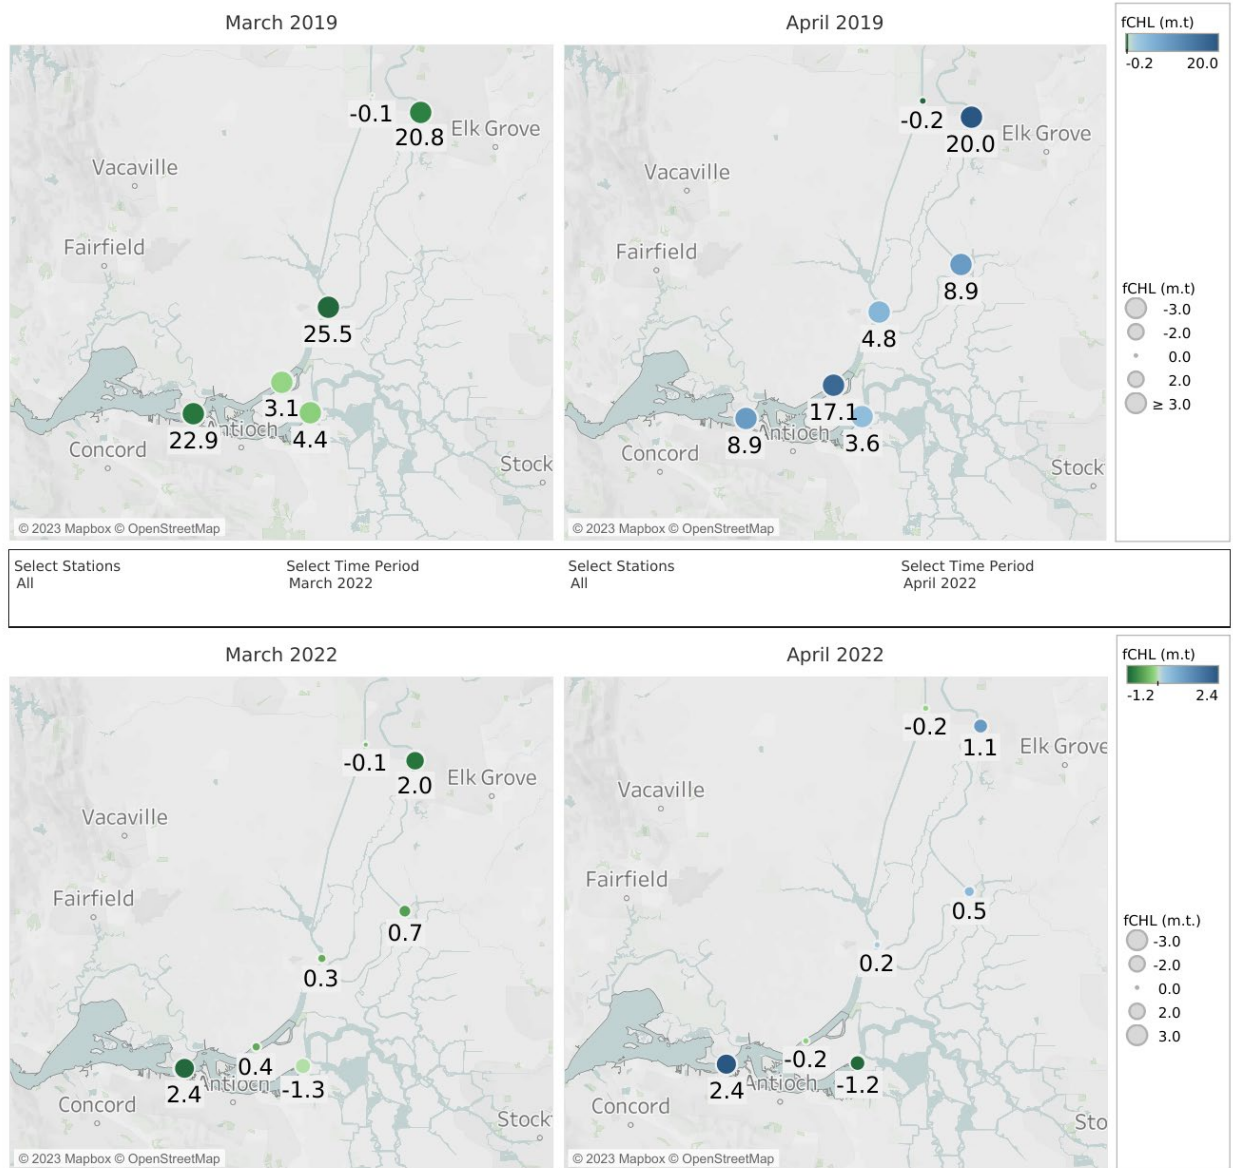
March 2019

-0.1
20.8
Elk Grove
Vacaville
Fairfield
25.5
3.1
22.9
Antioch
4.4
Concord
Stock
© 2023 Mapbox © OpenStreetMap

April 2019

-0.2
20.0
Elk Grove
Vacaville
Fairfield
8.9
4.8
17.1
8.9
Antioch
3.6
Concord
Stock
© 2023 Mapbox © OpenStreetMap

fCHL (m.t)
-0.2 20.0

fCHL (m.t)
-3.0
-2.0
0.0
2.0
≥ 3.0

Select Stations
All

Select Time Period
March 2022

Select Stations
All

Select Time Period
April 2022

March 2022

-0.1
2.0
Elk Grove
Vacaville
Fairfield
0.7
0.3
0.4
2.4
Antioch
-1.3
Concord
Stock
© 2023 Mapbox © OpenStreetMap

April 2022

-0.2
1.1
Elk Grove
Vacaville
Fairfield
0.5
0.2
-0.2
2.4
Antioch
-1.2
Concord
Sto
© 2023 Mapbox © OpenStreetMap

fCHL (m.t)
-1.2 2.4

fCHL (m.t.)
-3.0
-2.0
0.0
2.0
3.0